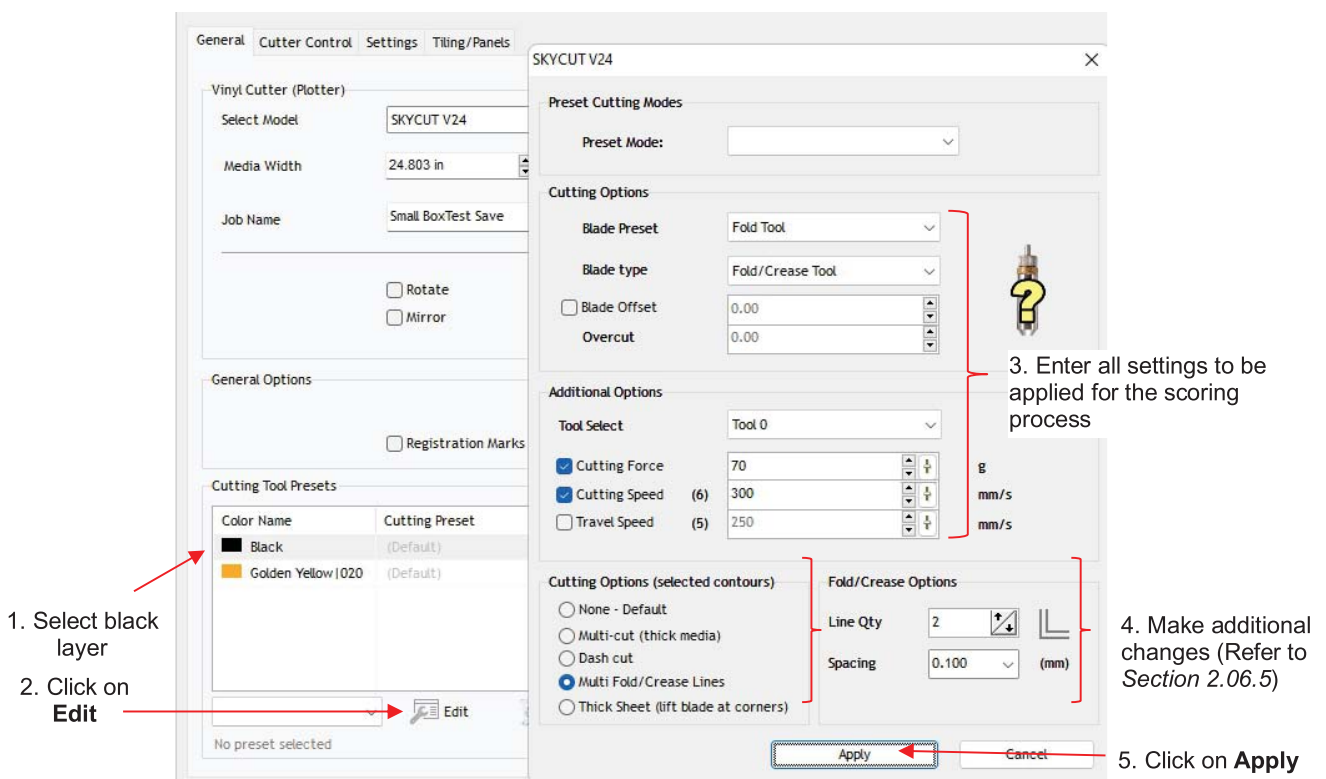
General Cutter Control Settings Tiling/Panels

Vinyl Cutter (Plotter)

Select Model SKYCUT V24

Media Width 24.803 in

Job Name Small BoxTest Save

Rotate

Mirror

General Options

Registration Marks

Cutting Tool Presets

| Color Name | Cutting Preset |
|---|---|
| Black | (Default) |
| Golden Yellow\|020 | (Default) |

Edit

No preset selected

SKYCUT V24

Preset Cutting Modes

Preset Mode:

Cutting Options

Blade Preset Fold Tool

Blade type Fold/Crease Tool

Blade Offset 0.00

Overcut 0.00

Additional Options

Tool Select Tool 0

Cutting Force 70 g

Cutting Speed (6) 300 mm/s

Travel Speed (5) 250 mm/s

Cutting Options (selected contours)

None - Default

Multi-cut (thick media)

Dash cut

Multi Fold/Crease Lines

Thick Sheet (lift blade at corners)

Fold/Crease Options

Line Qty 2

Spacing 0.100 (mm)

Apply Cancel

1. Select black layer

2. Click on **Edit**

3. Enter all settings to be applied for the scoring process

4. Make additional changes (Refer to *Section 2.06.5*)

5. Click on **Apply**